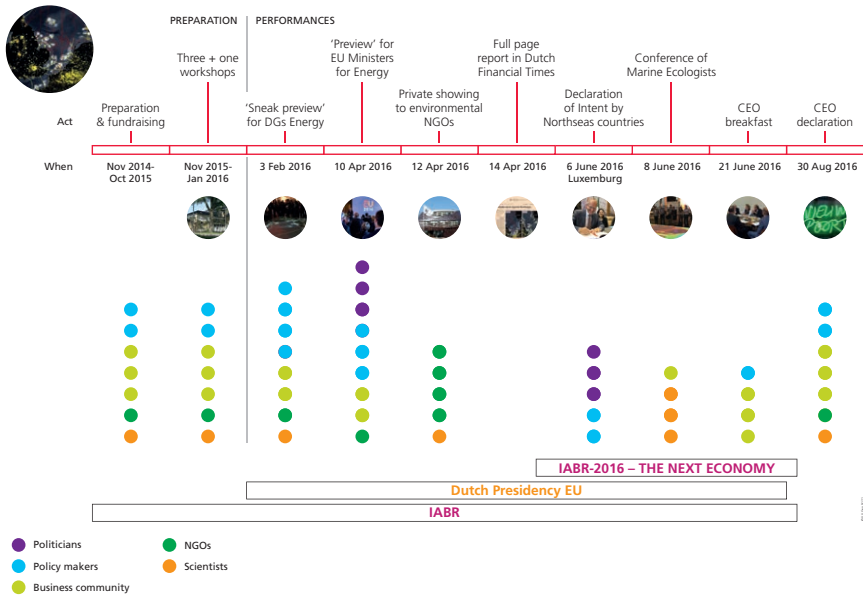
PREPARATION | PERFORMANCES

Act

Preparation & fundraising

Three + one workshops

'Sneak preview' for DGs Energy

'Preview' for EU Ministers for Energy

Private showing to environmental NGOs

Full page report in Dutch Financial Times

Declaration of Intent by Northseas countries

Conference of Marine Ecologists

CEO breakfast

CEO declaration

When

Nov 2014-Oct 2015

Nov 2015-Jan 2016

3 Feb 2016

10 Apr 2016

12 Apr 2016

14 Apr 2016

6 June 2016 Luxemburg

8 June 2016

21 June 2016

30 Aug 2016

IABR-2016 – THE NEXT ECONOMY

Dutch Presidency EU

IABR

Politicians

Policy makers

Business community

NGOs

Scientists